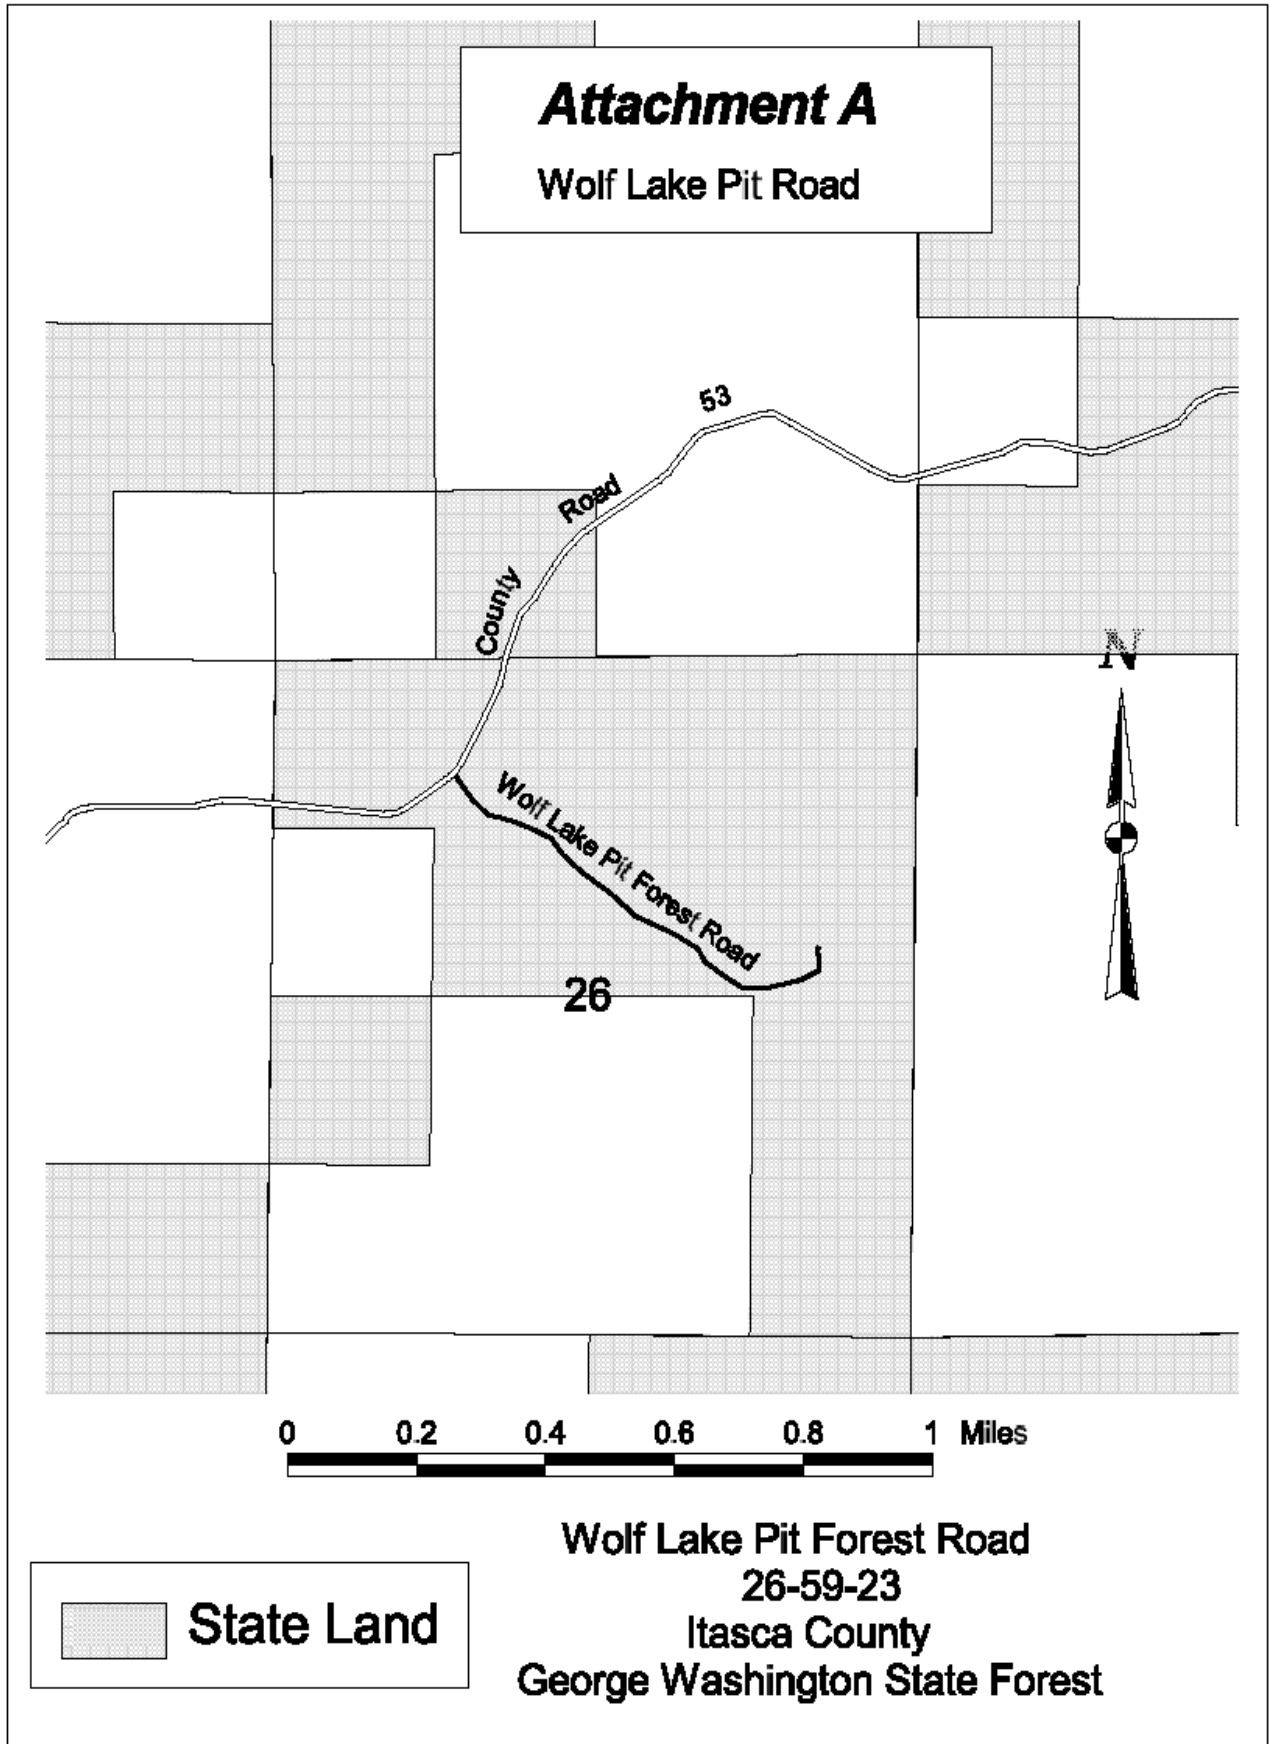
Attachment A

Wolf Lake Pit Road

53

Road

County

N

Wolf Lake Pit Forest Road

26

0 0.2 0.4 0.6 0.8 1 Miles

State Land

Wolf Lake Pit Forest Road
26-59-23
Itasca County
George Washington State Forest